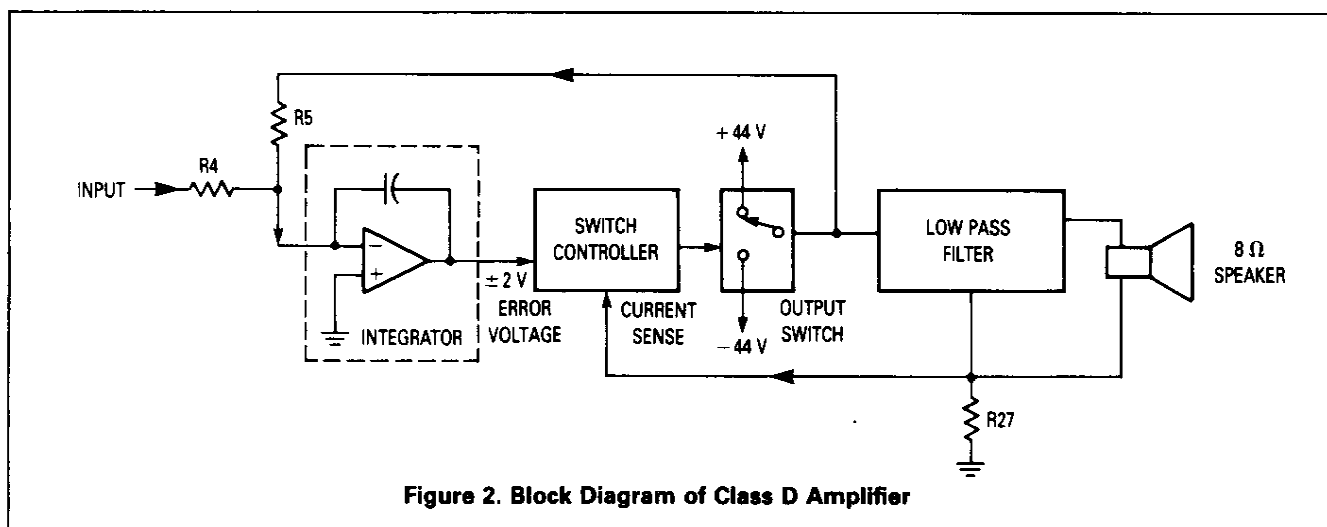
R5

INPUT

R4

$-$

$+$

INTEGRATOR

$\pm 2$ V

ERROR VOLTAGE

SWITCH CONTROLLER

CURRENT SENSE

$+44$ V

$-44$ V

OUTPUT SWITCH

LOW PASS FILTER

8 $\Omega$ SPEAKER

R27

Figure 2. Block Diagram of Class D Amplifier